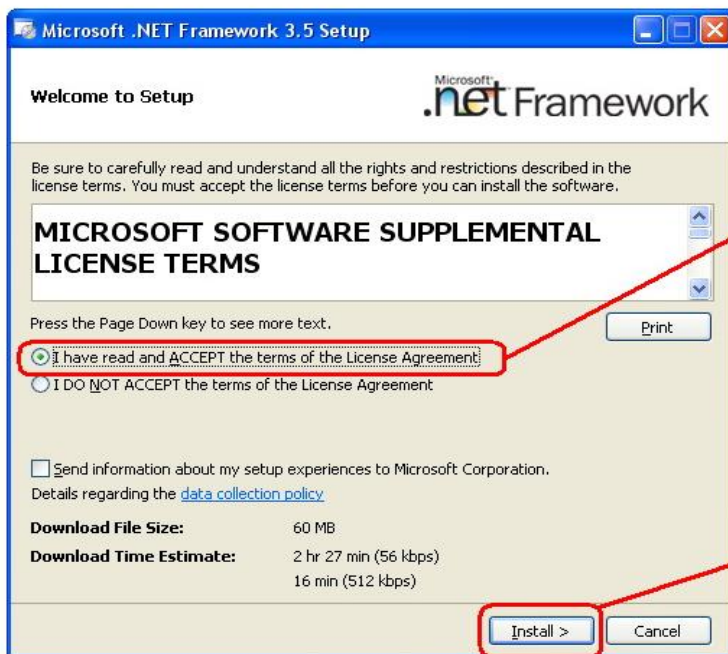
Microsoft .NET Framework 3.5 Setup

Welcome to Setup

Microsoft .net Framework

Be sure to carefully read and understand all the rights and restrictions described in the license terms. You must accept the license terms before you can install the software.

MICROSOFT SOFTWARE SUPPLEMENTAL LICENSE TERMS

Press the Page Down key to see more text.

Print

I have read and ACCEPT the terms of the License Agreement

I DO NOT ACCEPT the terms of the License Agreement

Send information about my setup experiences to Microsoft Corporation.

Details regarding the data collection policy

| | |
|---|---|
| **Download File Size:** | 60 MB |
| **Download Time Estimate:** | 2 hr 27 min (56 kbps) |
| | 16 min (512 kbps) |

Install >

Cancel